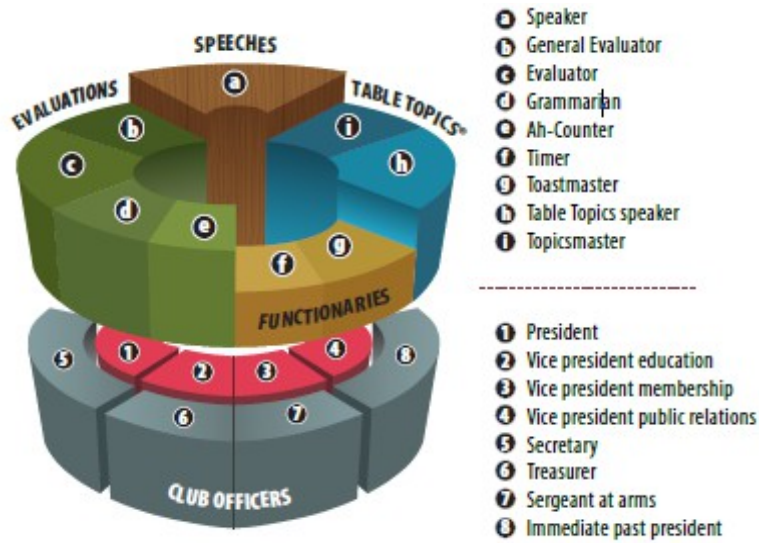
SPEECHES
EVALUATIONS
TABLE TOPICS®
a
b
c
d
e
f
g
h
i
FUNCTIONARIES
1
2
3
4
5
6
7
8
CLUB OFFICERS

a Speaker
b General Evaluator
c Evaluator
d Grammarian
e Ah-Counter
f Timer
g Toastmaster
h Table Topics speaker
i Topicsmaster

1 President
2 Vice president education
3 Vice president membership
4 Vice president public relations
5 Secretary
6 Treasurer
7 Sergeant at arms
8 Immediate past president